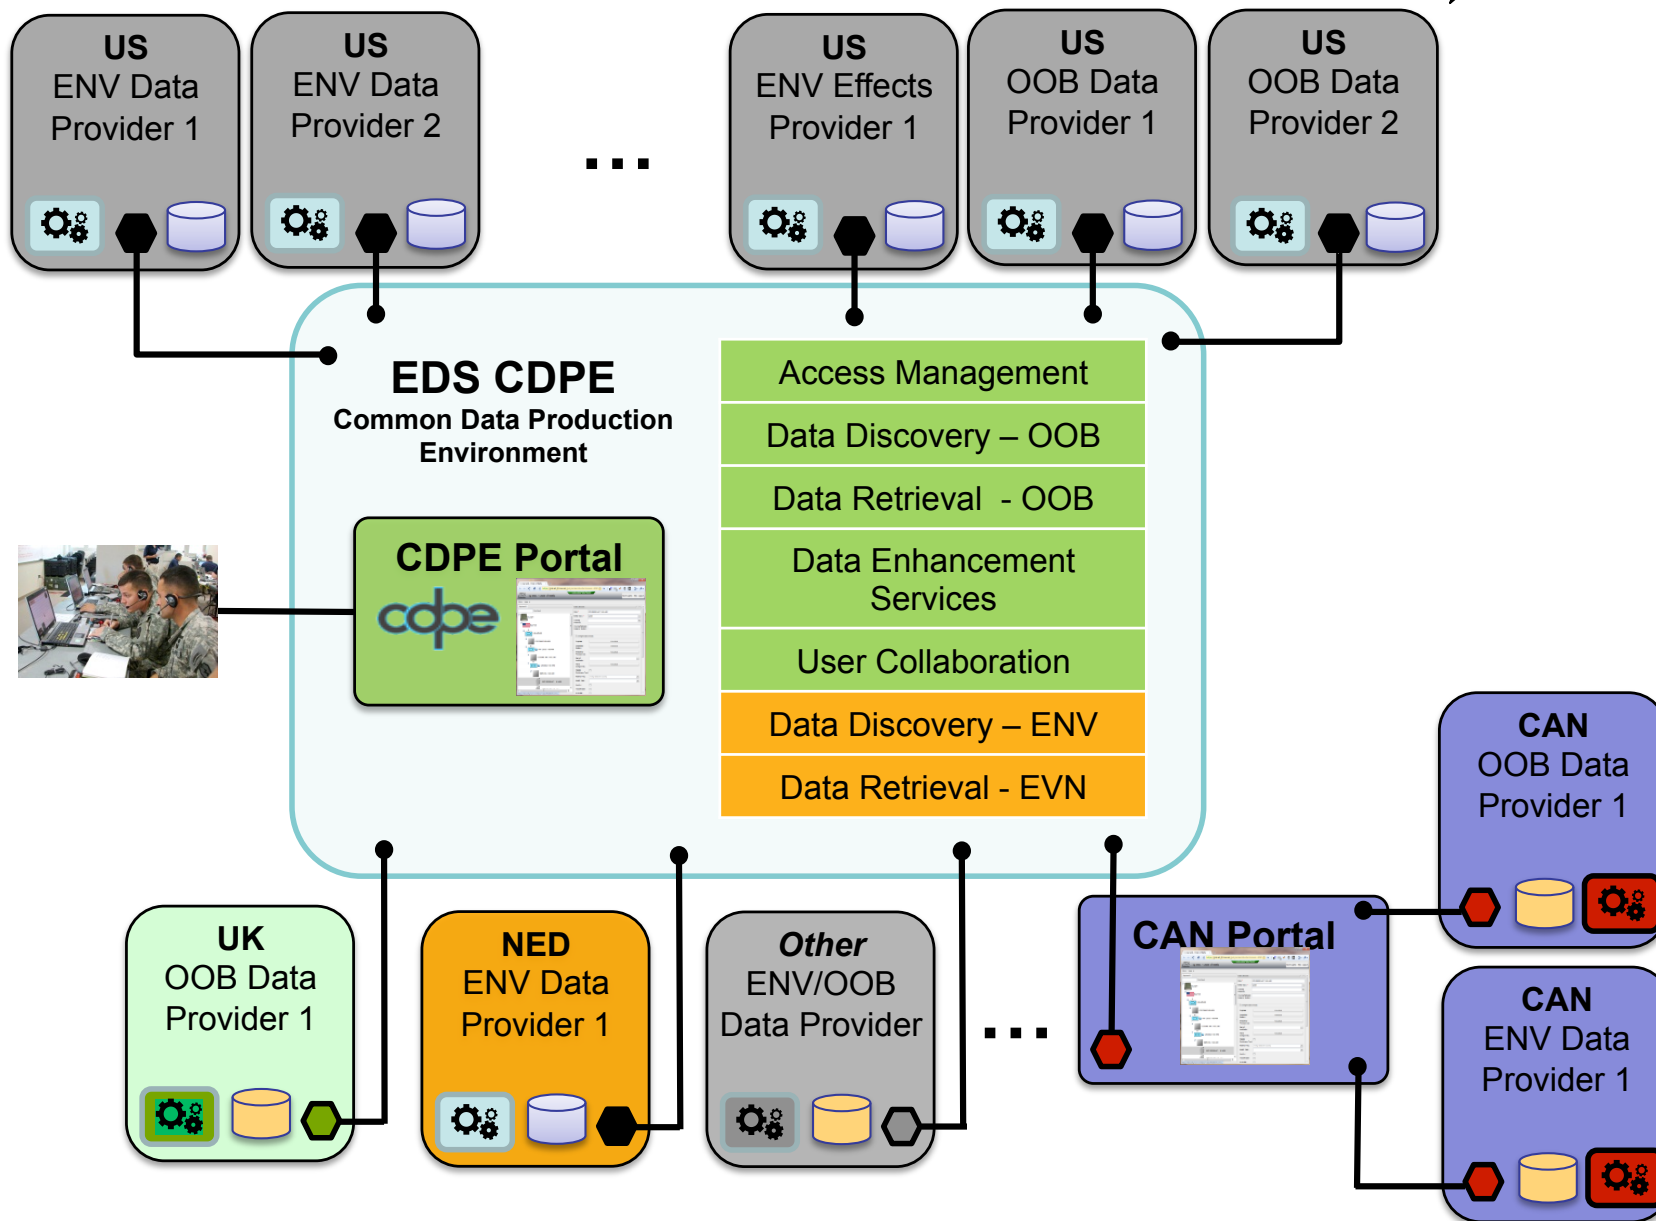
US
ENV Data
Provider 1

US
ENV Data
Provider 2

...

US
ENV Effects
Provider 1

US
OOB Data
Provider 1

US
OOB Data
Provider 2

EDS CDPE
Common Data Production Environment

Access Management

Data Discovery – OOB

Data Retrieval - OOB

Data Enhancement Services

User Collaboration

Data Discovery – ENV

Data Retrieval - EVN

CDPE Portal

cdpe

CAN
OOB Data
Provider 1

CAN Portal

CAN
ENV Data
Provider 1

UK
OOB Data
Provider 1

NED
ENV Data
Provider 1

Other
ENV/OOB
Data Provider

...